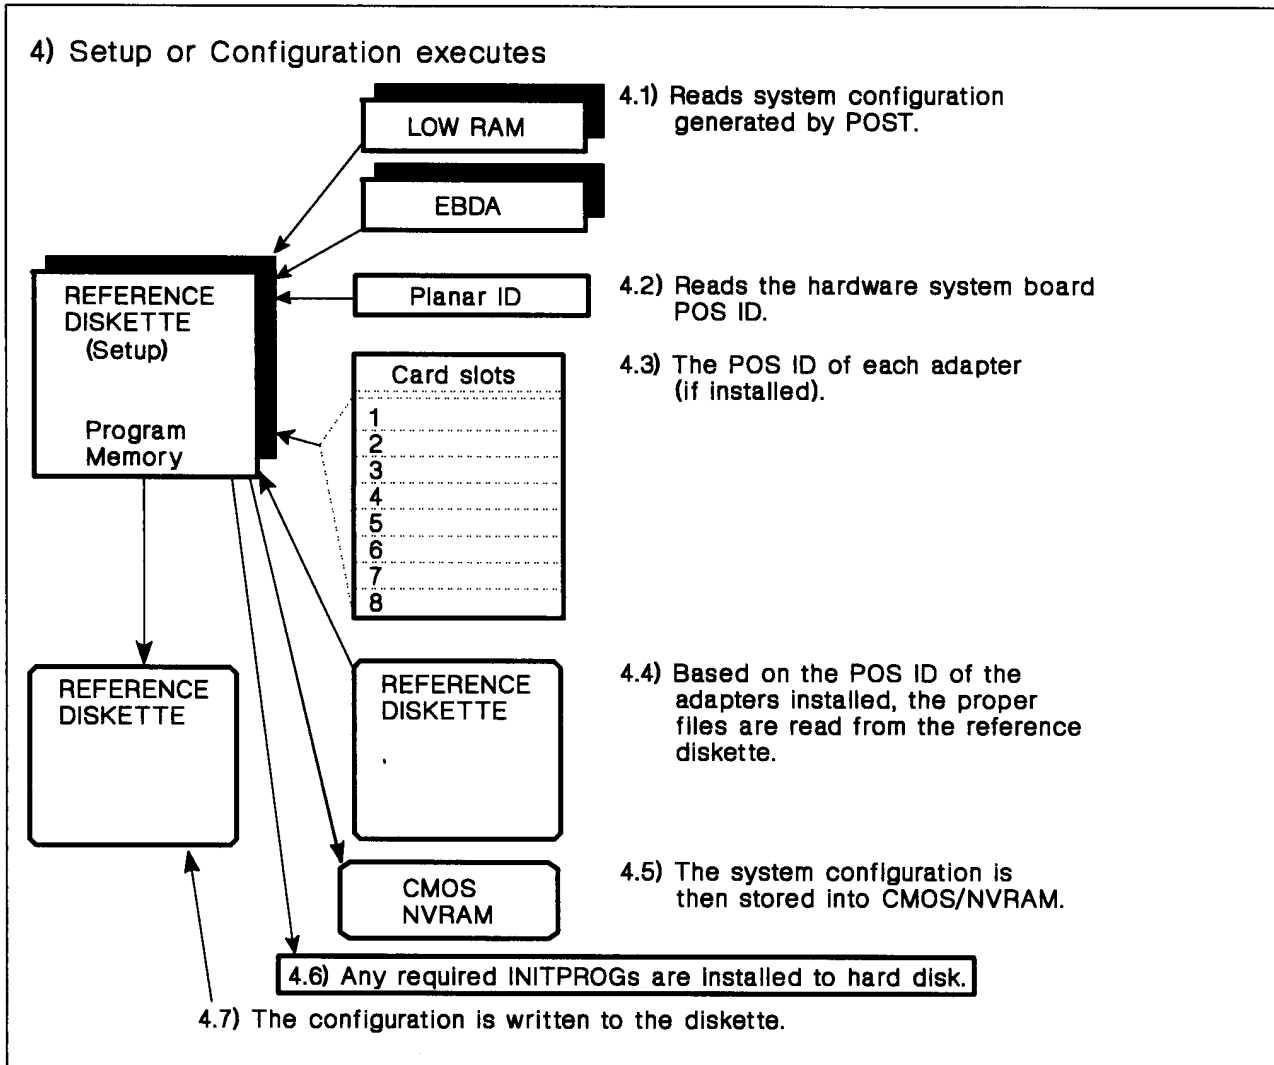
4) Setup or Configuration executes

LOW RAM

4.1) Reads system configuration generated by POST.

EBDA

REFERENCE DISKETTE (Setup)

Program Memory

Planar ID

4.2) Reads the hardware system board POS ID.

Card slots

1
2
3
4
5
6
7
8

4.3) The POS ID of each adapter (if installed).

REFERENCE DISKETTE

REFERENCE DISKETTE

4.4) Based on the POS ID of the adapters installed, the proper files are read from the reference diskette.

CMOS NVRAM

4.5) The system configuration is then stored into CMOS/NVRAM.

4.6) Any required INITPROGs are installed to hard disk.

4.7) The configuration is written to the diskette.